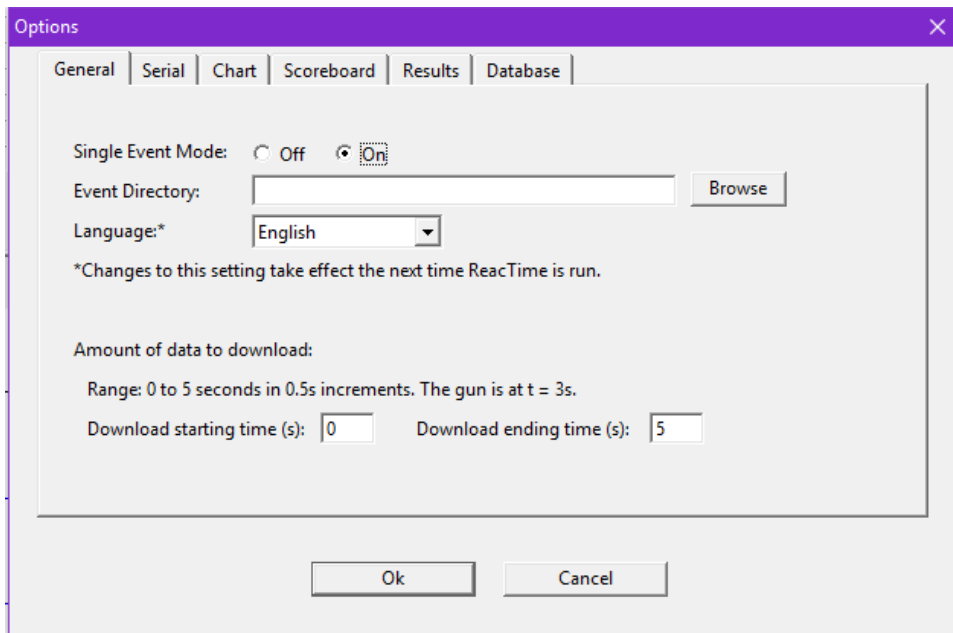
Options

General | Serial | Chart | Scoreboard | Results | Database

Single Event Mode: Off On

Event Directory: Browse

Language:* English

*Changes to this setting take effect the next time ReacTime is run.

Amount of data to download:

Range: 0 to 5 seconds in 0.5s increments. The gun is at t = 3s.

Download starting time (s): 0 Download ending time (s): 5

Ok Cancel